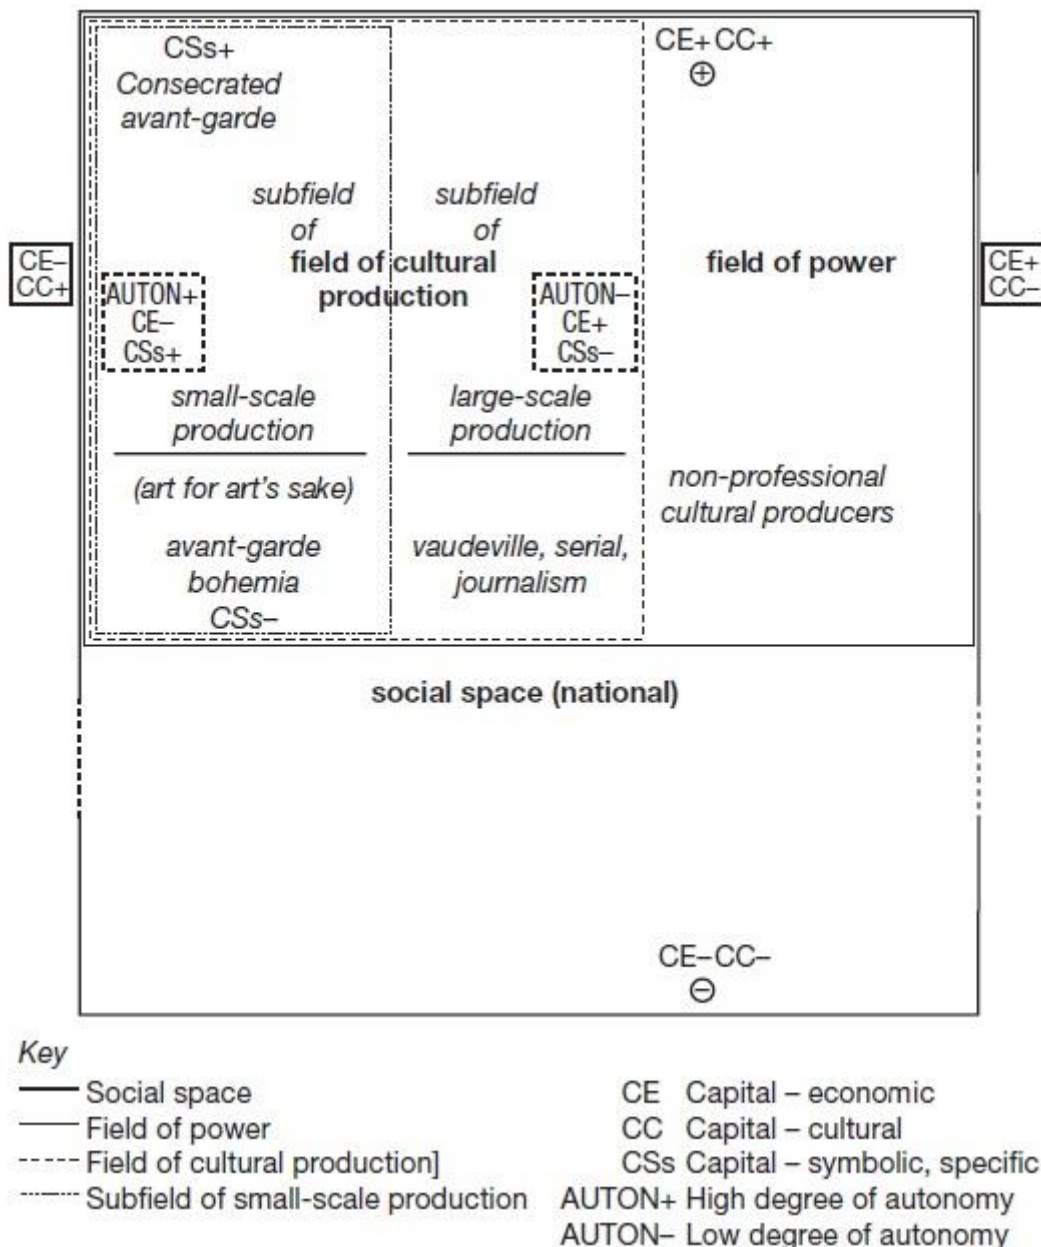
CSs+
Consecrated avant-garde

CE+ CC+
⊕

CE–
CC+

subfield of

field of cultural production

subfield of

field of power

CE+
CC–

AUTON+
CE–
CSs+

AUTON–
CE+
CSs–

small-scale production

(art for art's sake)

avant-garde bohemia
CSs–

large-scale production

vaudeville, serial, journalism

non-professional cultural producers

social space (national)

CE–CC–
⊖

Key
Social space
Field of power
Field of cultural production]
Subfield of small-scale production

CE Capital – economic
CC Capital – cultural
CSs Capital – symbolic, specific
AUTON+ High degree of autonomy
AUTON– Low degree of autonomy